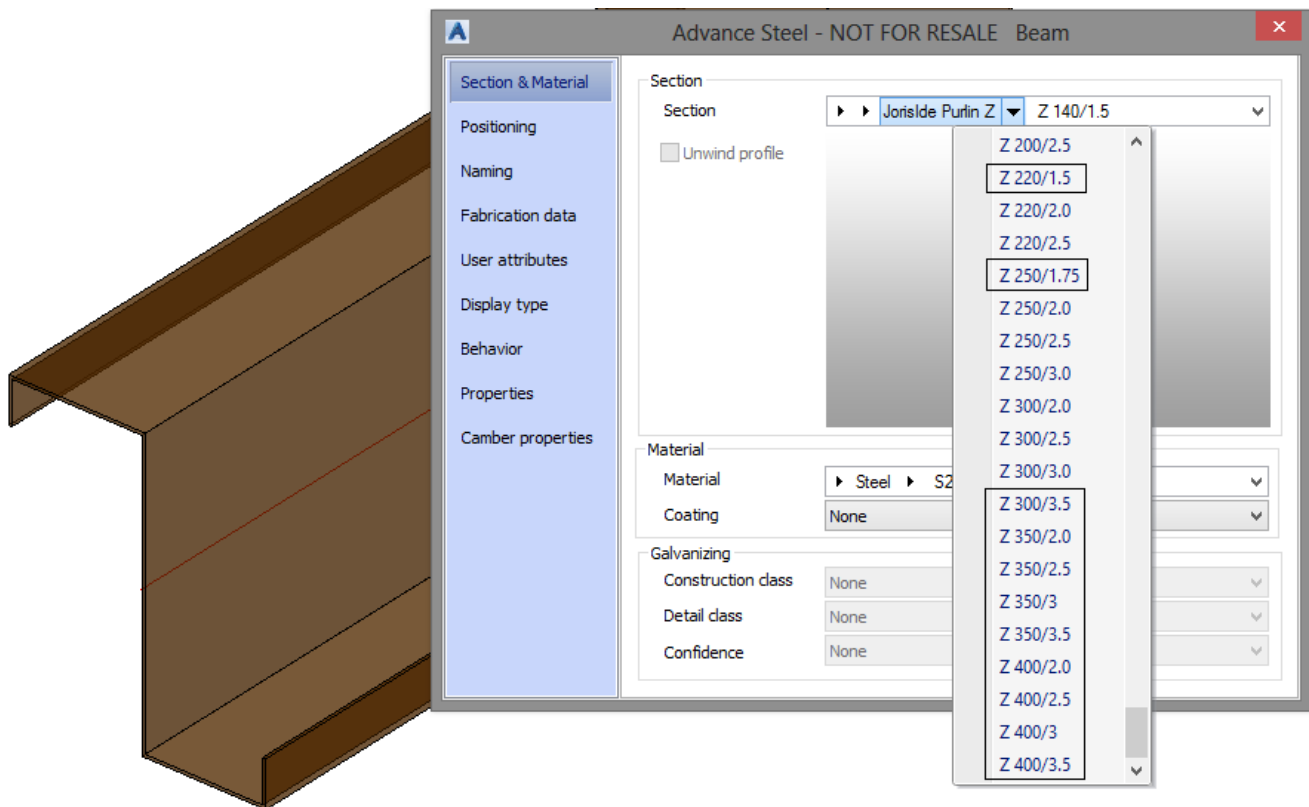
Advance Steel - NOT FOR RESALE Beam

Section & Material
Positioning
Naming
Fabrication data
User attributes
Display type
Behavior
Properties
Camber properties

Section
Section
JorisIde Purlin Z
Z 140/1.5
Unwind profile

Z 200/2.5
Z 220/1.5
Z 220/2.0
Z 220/2.5
Z 250/1.75
Z 250/2.0
Z 250/2.5
Z 250/3.0
Z 300/2.0
Z 300/2.5
Z 300/3.0
Z 300/3.5
Z 350/2.0
Z 350/2.5
Z 350/3
Z 350/3.5
Z 400/2.0
Z 400/2.5
Z 400/3
Z 400/3.5

Material
Material
Steel
S2
Coating
None

Galvanizing
Construction class
None
Detail class
None
Confidence
None